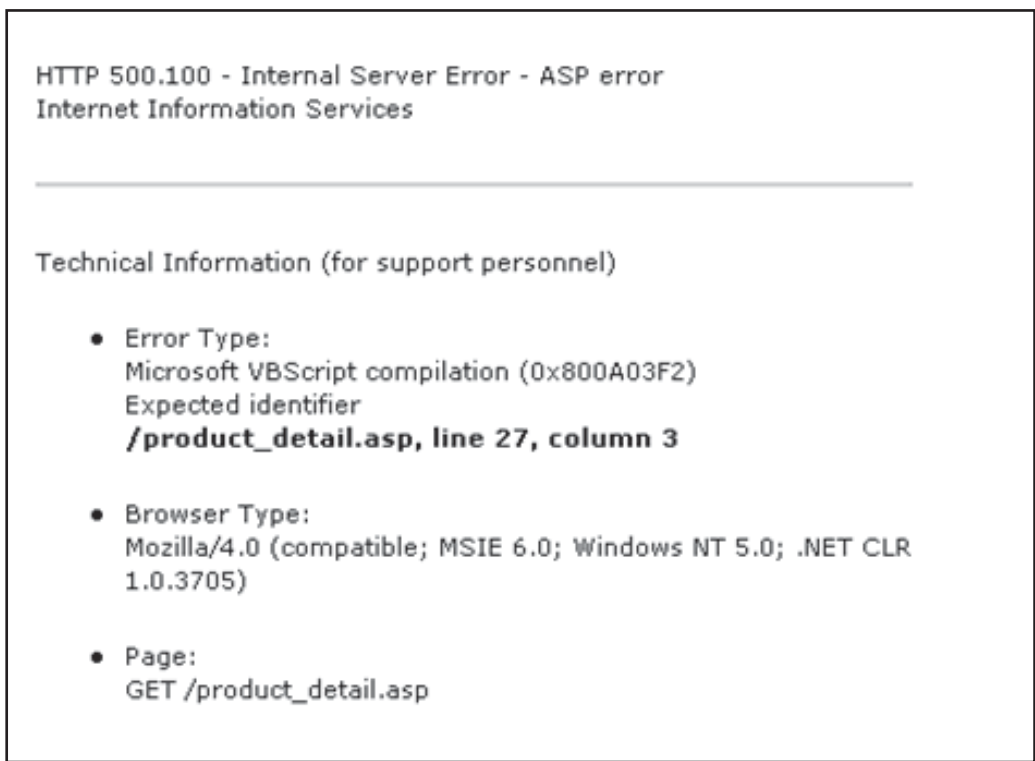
HTTP 500.100 - Internal Server Error - ASP error
Internet Information Services

Technical Information (for support personnel)

- Error Type:
Microsoft VBScript compilation (0x800A03F2)
Expected identifier
**/product_detail.asp, line 27, column 3**

- Browser Type:
Mozilla/4.0 (compatible; MSIE 6.0; Windows NT 5.0; .NET CLR 1.0.3705)

- Page:
GET /product_detail.asp